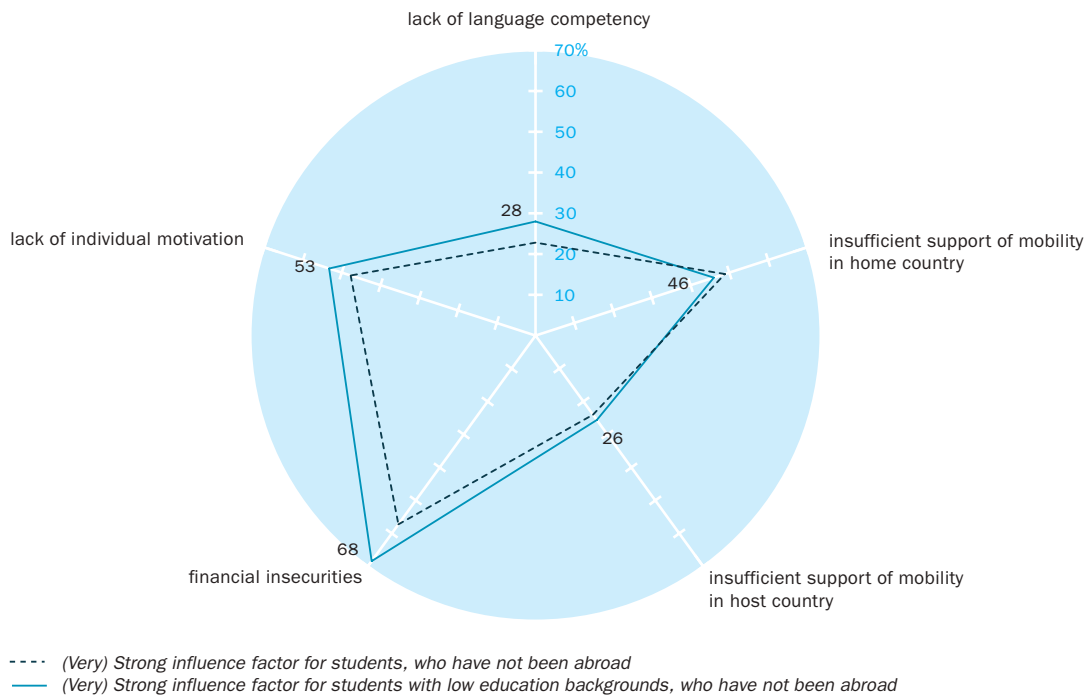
lack of language competency

70%
60
50
40
30
20
10

28

lack of individual motivation

53

insufficient support of mobility in home country

46

26

68

financial insecurities

insufficient support of mobility in host country

(Very) Strong influence factor for students, who have not been abroad
(Very) Strong influence factor for students with low education backgrounds, who have not been abroad